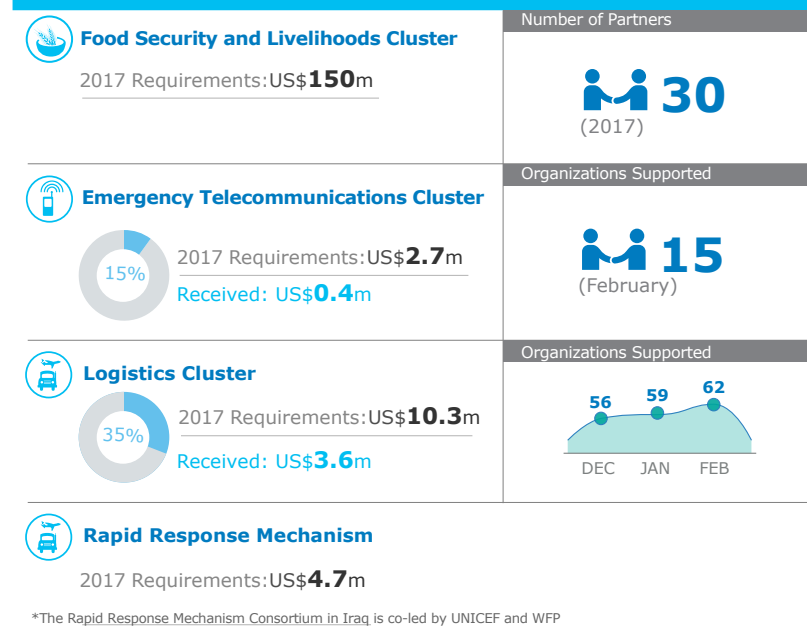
Food Security and Livelihoods Cluster

2017 Requirements: US$**150**m

Number of Partners

30
(2017)

Emergency Telecommunications Cluster

15%

2017 Requirements: US$**2.7**m

Received: US$**0.4**m

Organizations Supported

15
(February)

Logistics Cluster

35%

2017 Requirements: US$**10.3**m

Received: US$**3.6**m

Organizations Supported

56 59 62

DEC JAN FEB

Rapid Response Mechanism

2017 Requirements: US$**4.7**m

*The Rapid Response Mechanism Consortium in Iraq is co-led by UNICEF and WFP